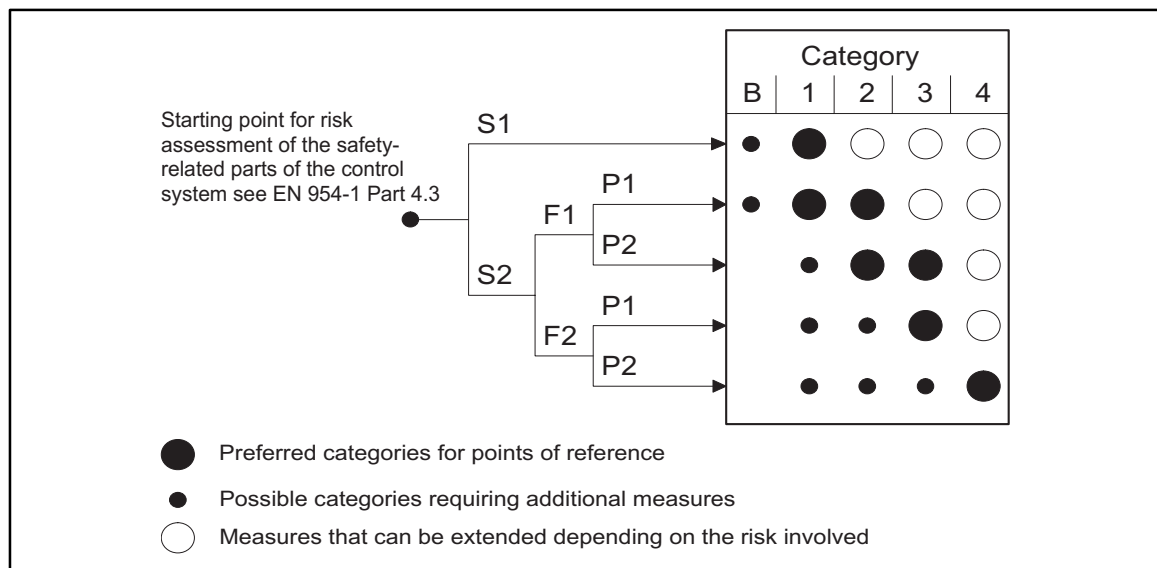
Starting point for risk assessment of the safety-related parts of the control system see EN 954-1 Part 4.3

S1

S2

F1

F2

P1

P2

P1

P2

Category

| B | 1 | 2 | 3 | 4 |
|---|---|---|---|---|

Preferred categories for points of reference

Possible categories requiring additional measures

Measures that can be extended depending on the risk involved